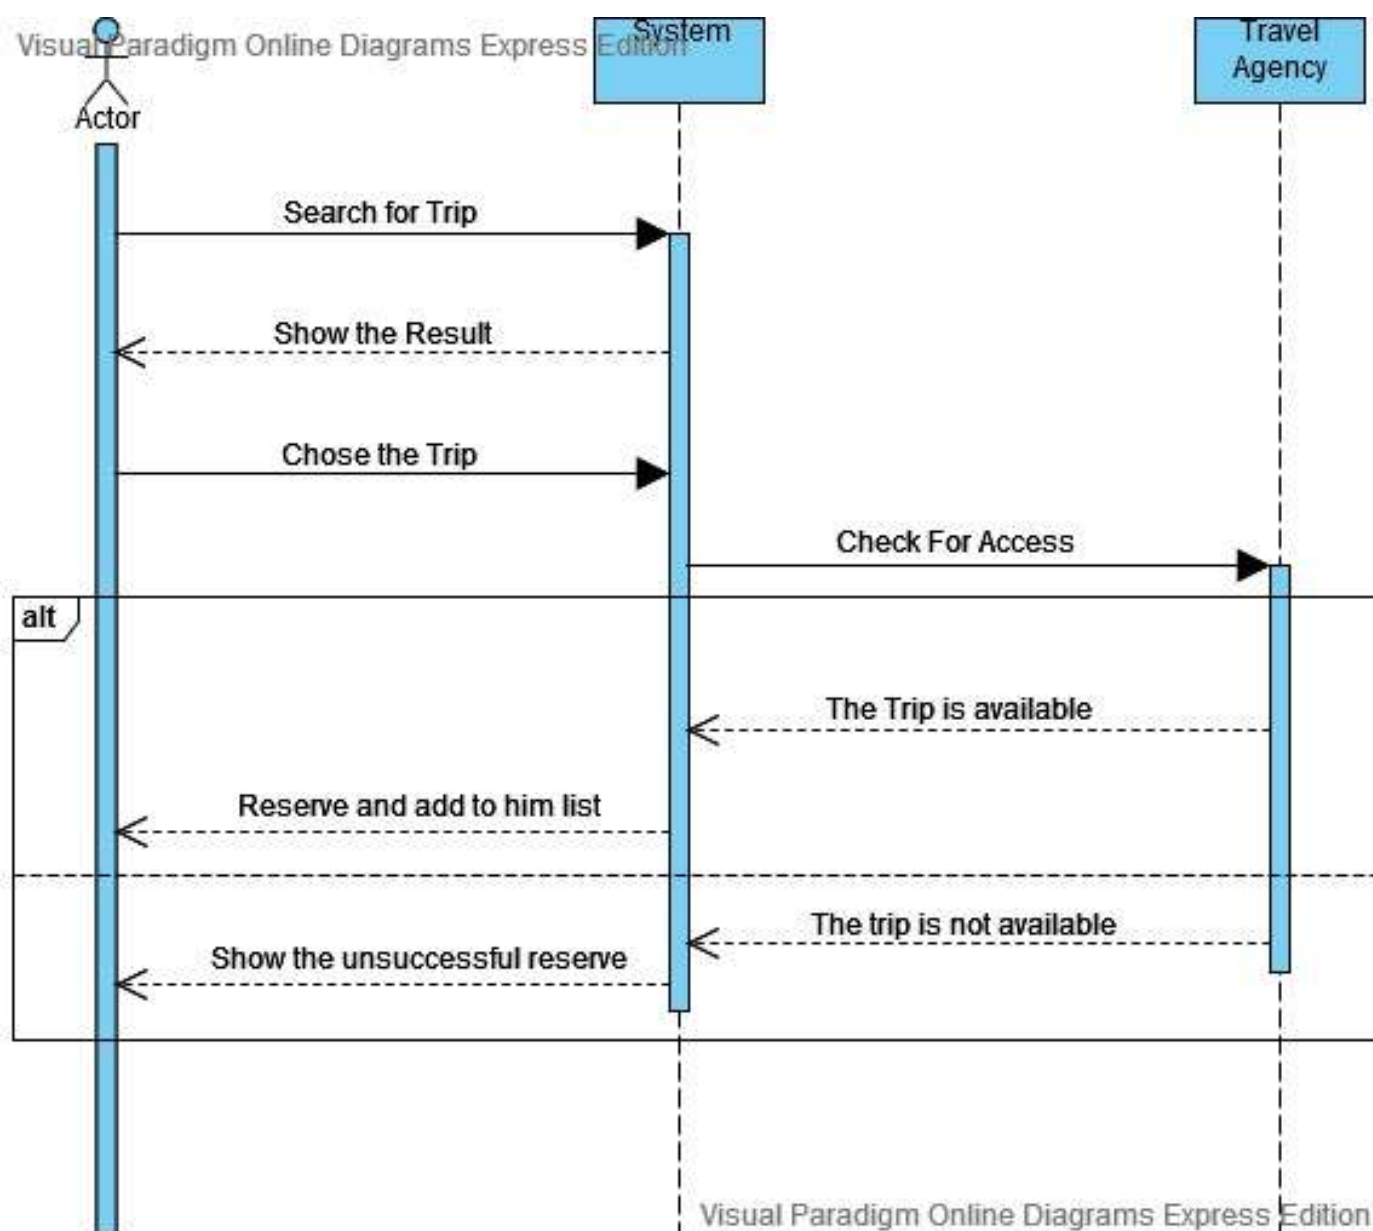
Visual Paradigm Online Diagrams Express Edition

Actor

System

Travel Agency

Search for Trip

Show the Result

Chose the Trip

Check For Access

alt

The Trip is available

Reserve and add to him list

The trip is not available

Show the unsuccessful reserve

Visual Paradigm Online Diagrams Express Edition